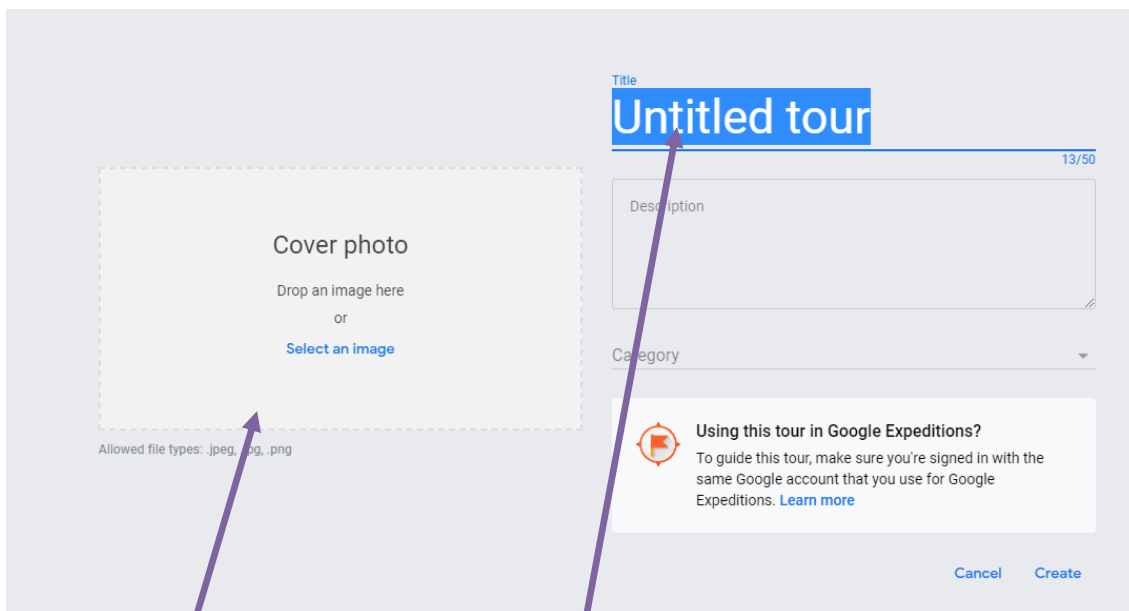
Cover photo

Drop an image here

or

Select an image

Allowed file types: .jpeg, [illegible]pg, .png

Title

Untitled tour

13/50

Description

Category

Using this tour in Google Expeditions?

To guide this tour, make sure you're signed in with the same Google account that you use for Google Expeditions. Learn more

Cancel Create